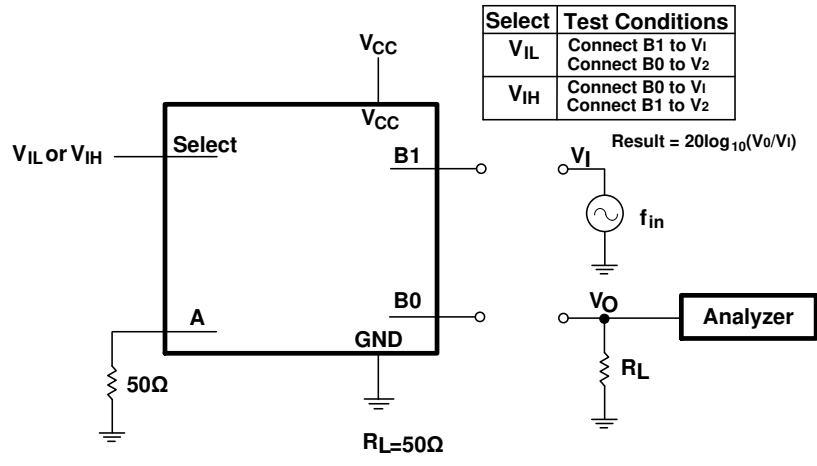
| Select | Test Conditions |
|---|---|
| $V_{IL}$ | Connect B1 to $V_I$ Connect B0 to $V_2$ |
| $V_{IH}$ | Connect B0 to $V_I$ Connect B1 to $V_2$ |

$V_{CC}$

$V_{CC}$

$V_{IL}$ or $V_{IH}$

Select

B1

$V_I$

Result = $20\log_{10}(V_0/V_I)$

$f_{in}$

B0

$V_O$

Analyzer

A

GND

50Ω

$R_L$

$R_L$=50Ω